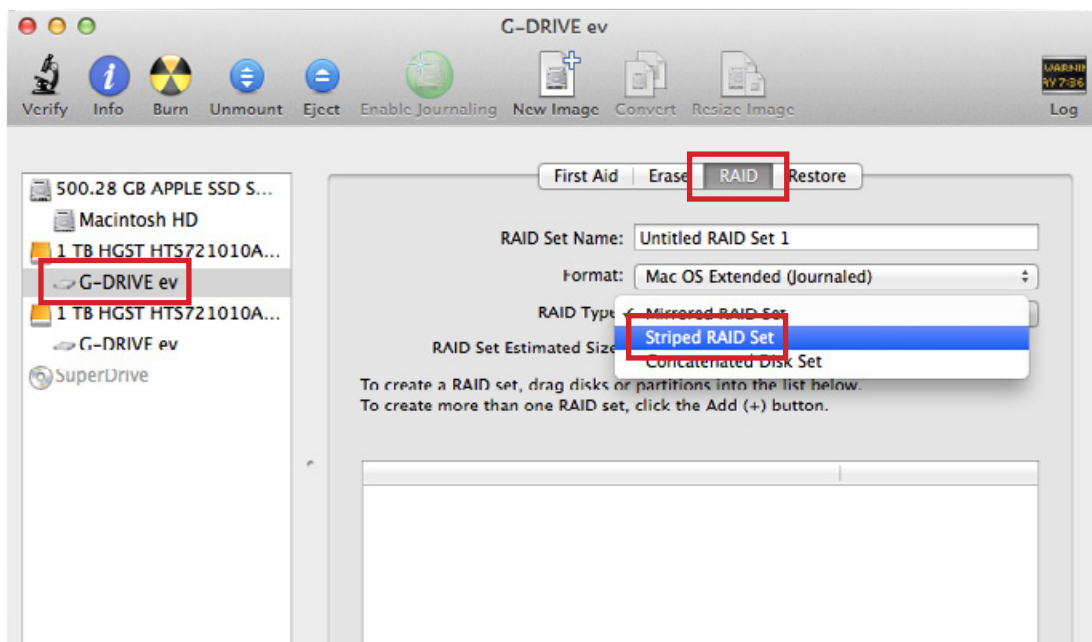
G-DRIVE ev

Verify Info Burn Unmount Eject Enable Journaling New Image Convert Resize Image Log

WARNIN
AY 7:36

500.28 GB APPLE SSD S...
Macintosh HD
1 TB HGST HTS721010A...
G-DRIVE ev
1 TB HGST HTS721010A...
G-DRIVE ev
SuperDrive

First Aid Erase RAID Restore

RAID Set Name: Untitled RAID Set 1
Format: Mac OS Extended (Journaled)
RAID Type ✓ Mirrored RAID Set
Striped RAID Set
RAID Set Estimated Size Concatenated Disk Set

To create a RAID set, drag disks or partitions into the list below.
To create more than one RAID set, click the Add (+) button.